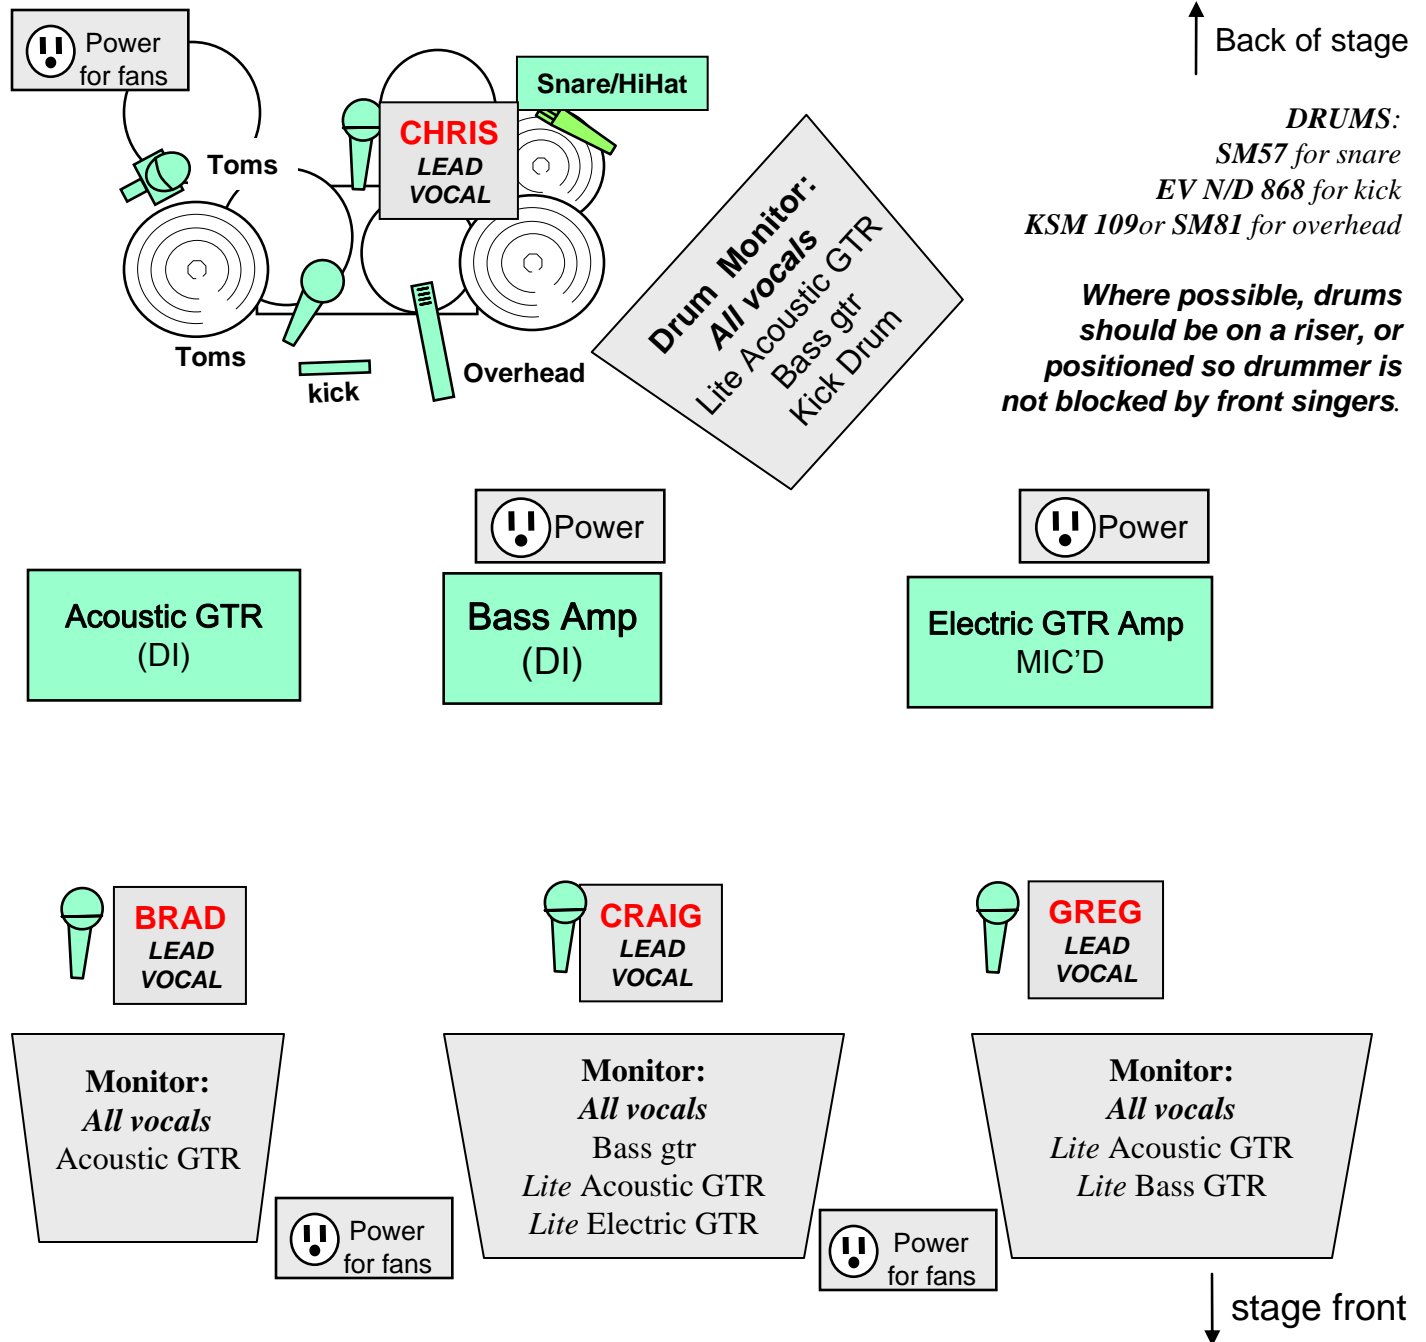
Power for fans

Toms

CHRIS
LEAD
VOCAL

Snare/HiHat

Back of stage

DRUMS:
SM57 for snare
EV N/D 868 for kick
KSM 109or SM81 for overhead

Where possible, drums should be on a riser, or positioned so drummer is not blocked by front singers.

Toms

kick

Overhead

Drum Monitor:
All vocals
Lite Acoustic GTR
Bass gtr
Kick Drum

Power

Power

Acoustic GTR
(DI)

Bass Amp
(DI)

Electric GTR Amp
MIC'D

BRAD
LEAD
VOCAL

CRAIG
LEAD
VOCAL

GREG
LEAD
VOCAL

Monitor:
All vocals
Acoustic GTR

Monitor:
All vocals
Bass gtr
Lite Acoustic GTR
Lite Electric GTR

Monitor:
All vocals
Lite Acoustic GTR
Lite Bass GTR

Power for fans

Power for fans

stage front